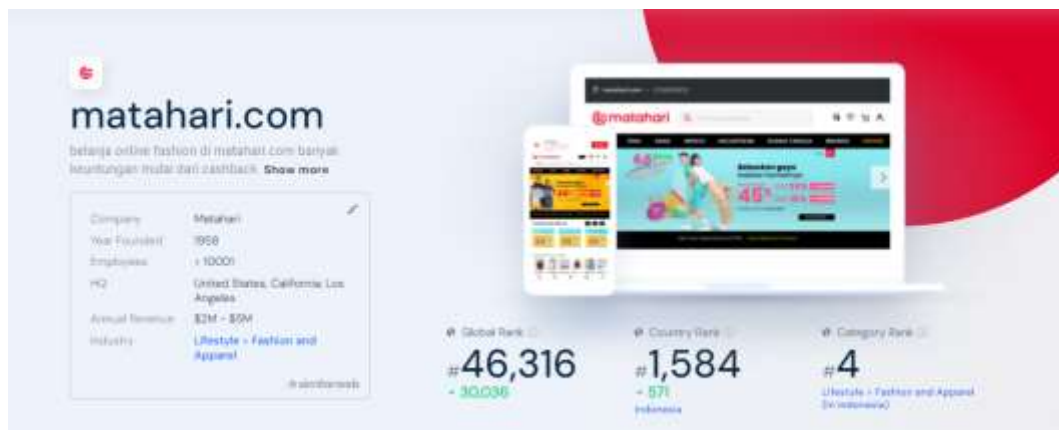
matahari.com

belanja online fashion di matahari.com banyak keuntungan mulai dari cashback Show more

| | |
|---|---|
| Company | Matahari |
| Year Founded | 1958 |
| Employees | > 10001 |
| HQ | United States, California, Los Angeles |
| Annual Revenue | $2M - $5M |
| Industry | Lifestyle > Fashion and Apparel |

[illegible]

matahari

Global Rank
#46,316
30,036

Country Rank
#1,584
571
Indonesia

Category Rank
#4
Lifestyle > Fashion and Apparel (in Indonesia)